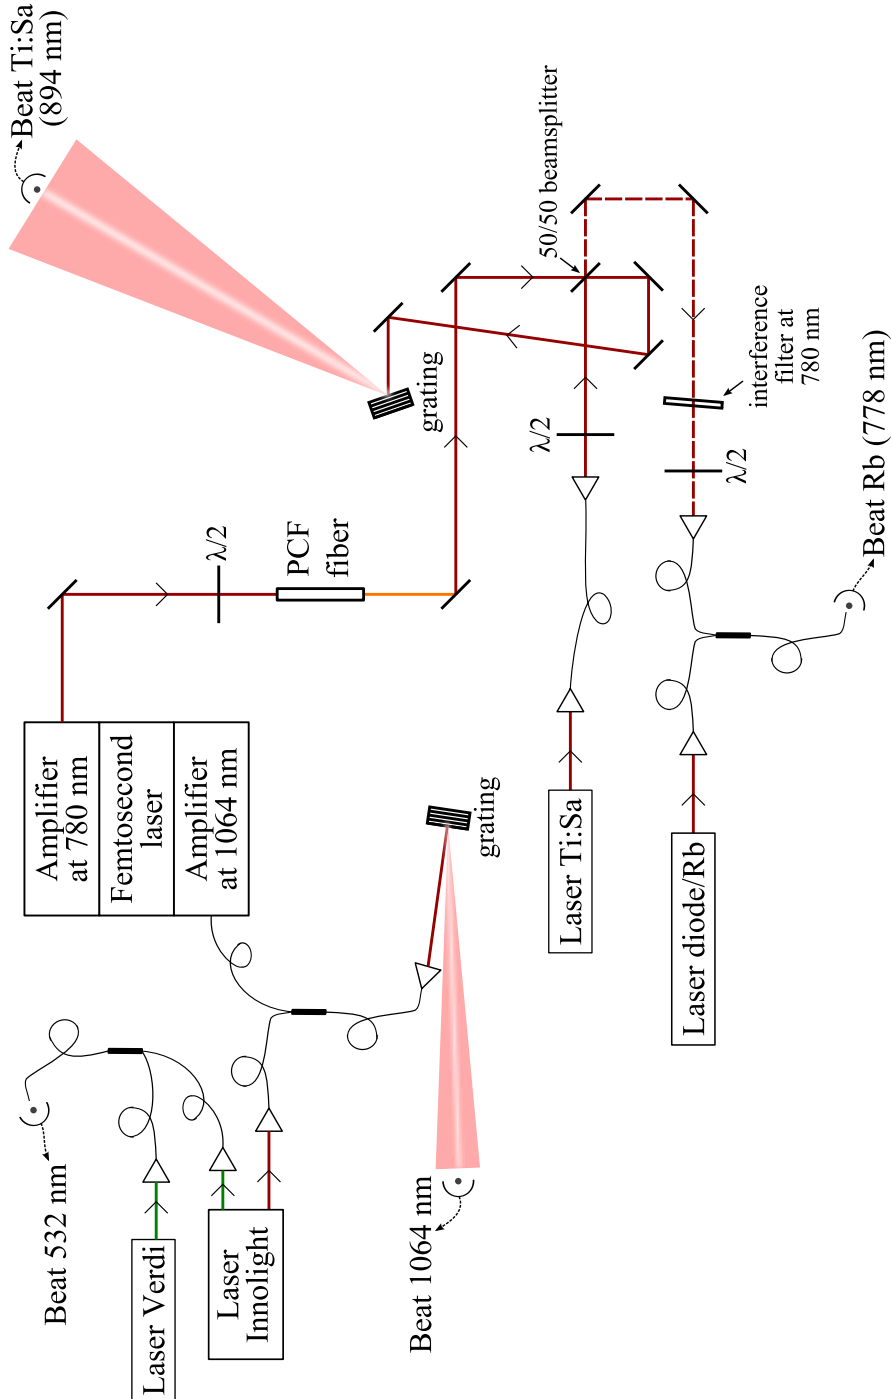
Beat Ti:Sa (894 nm)

50/50 beamsplitter

grating

interference filter at 780 nm

$\lambda/2$

$\lambda/2$

Beat Rb (778 nm)

$\lambda/2$

PCF fiber

Amplifier at 780 nm

Femtosecond laser

Amplifier at 1064 nm

grating

Laser Ti:Sa

Laser diode/Rb

Beat 532 nm

Laser Verdi

Laser Innolight

Beat 1064 nm